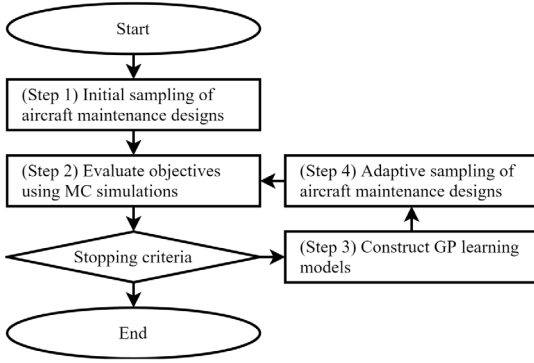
Start

(Step 1) Initial sampling of aircraft maintenance designs

(Step 2) Evaluate objectives using MC simulations

(Step 4) Adaptive sampling of aircraft maintenance designs

Stopping criteria

(Step 3) Construct GP learning models

End